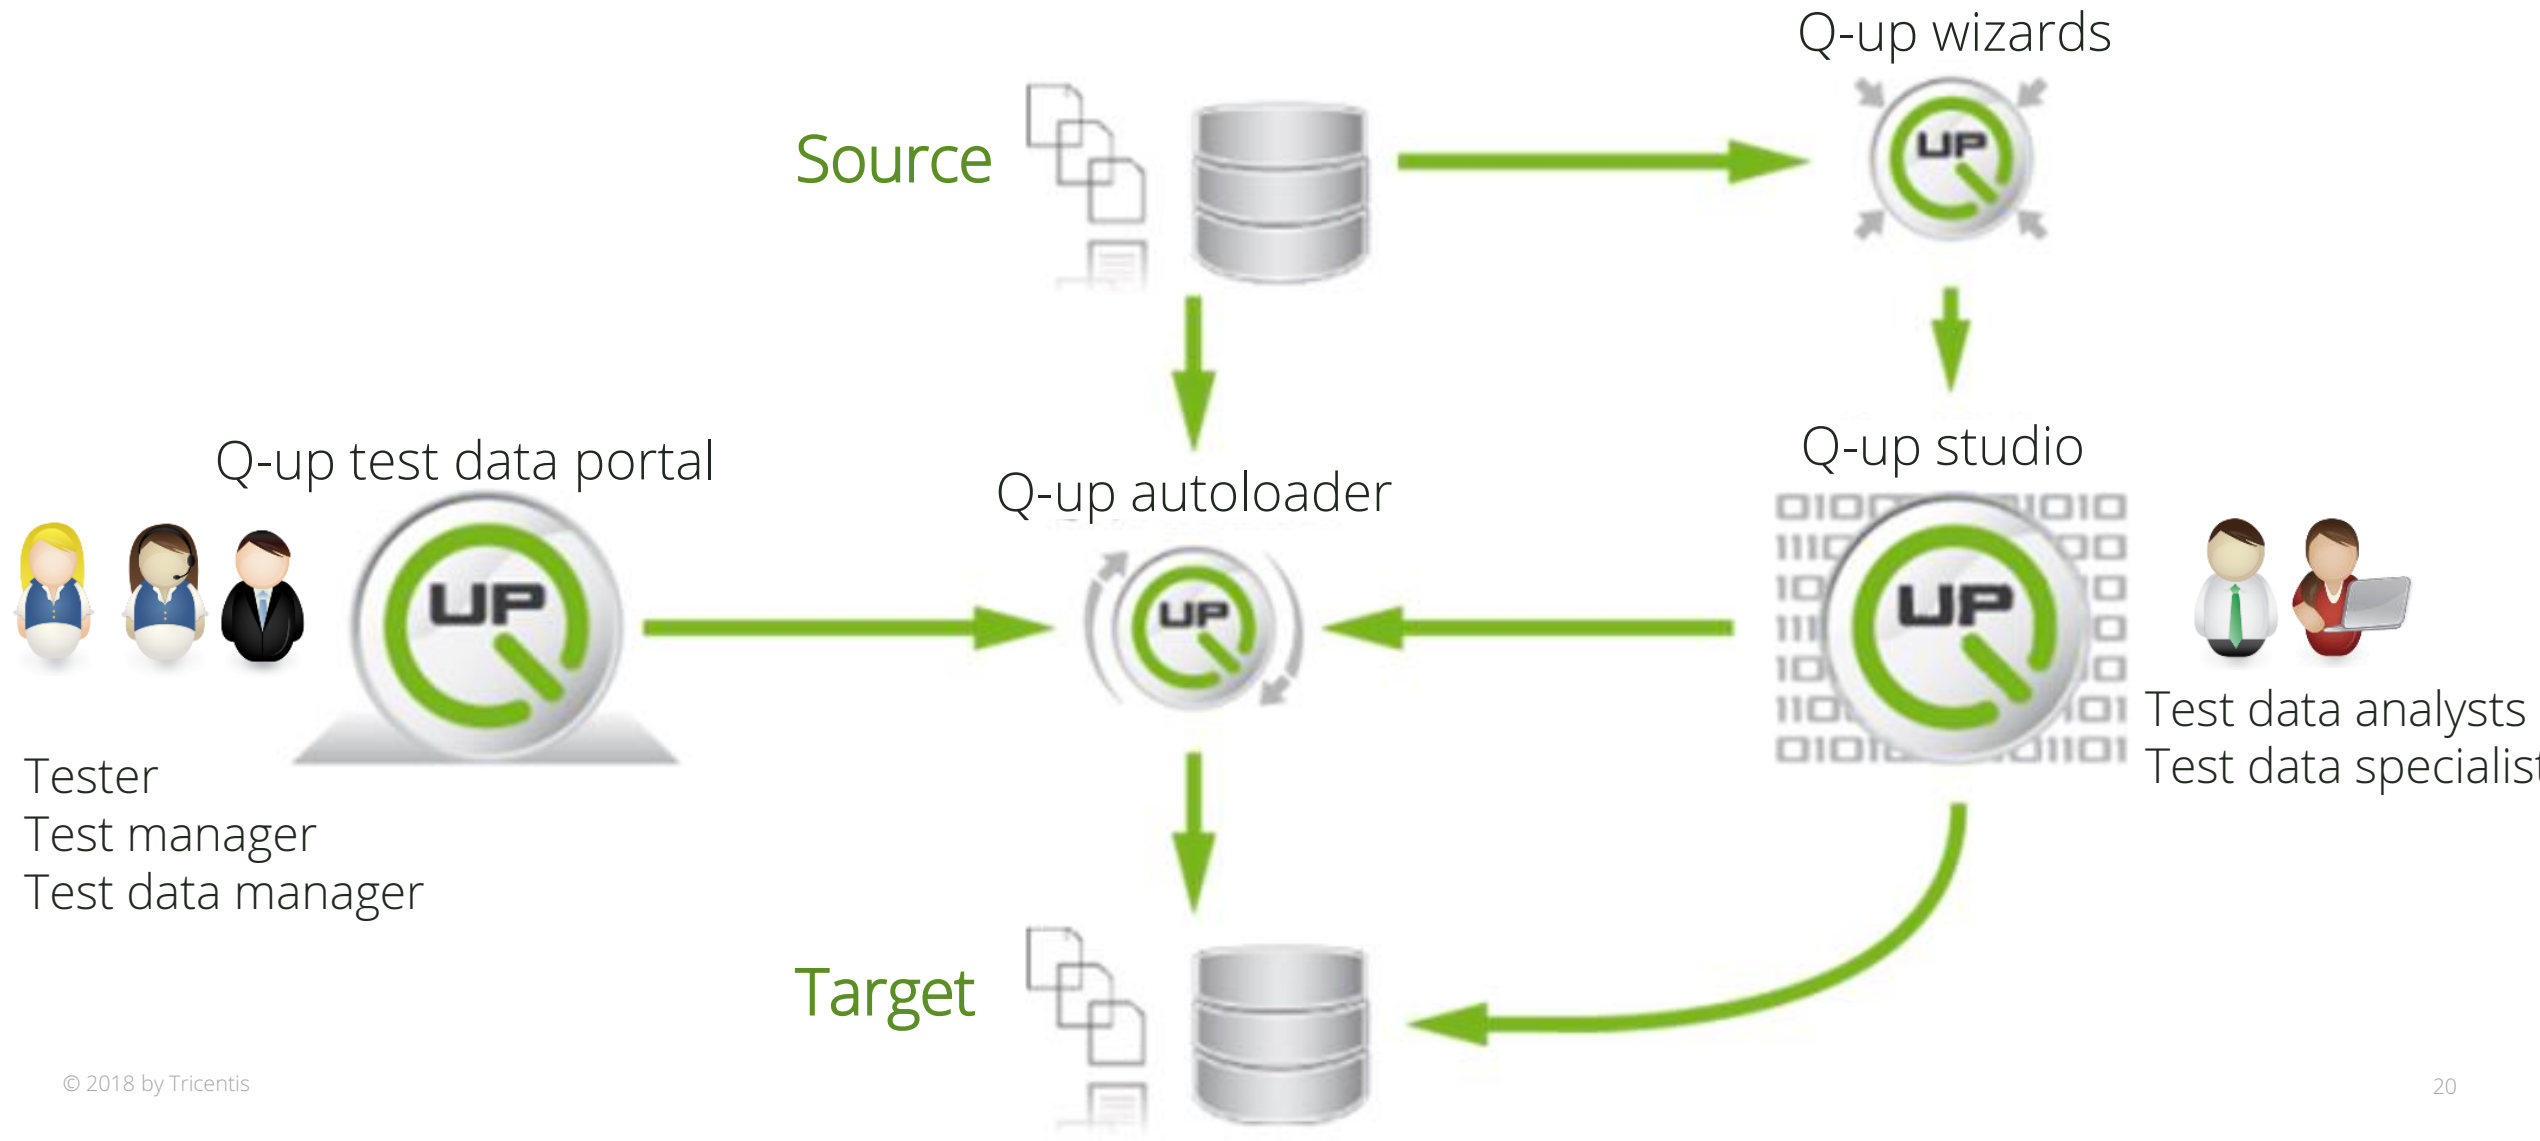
Q-up wizards

Source

UP

Q-up test data portal

Q-up autoloader

Q-up studio

UP

UP

UP

Tester
Test manager
Test data manager

Test data analysts
Test data specialist

Target

© 2018 by Tricentis

20